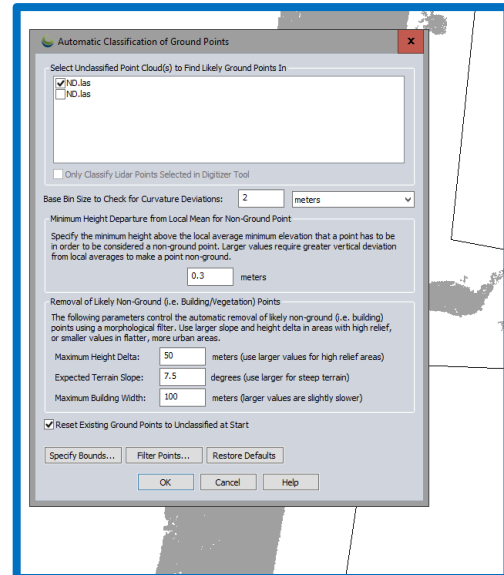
Automatic Classification of Ground Points

Select Unclassified Point Cloud(s) to Find Likely Ground Points In

ND.las
ND.las

Only Classify Lidar Points Selected in Digitizer Tool

Base Bin Size to Check for Curvature Deviations: 2 meters

Minimum Height Departure from Local Mean for Non-Ground Point

Specify the minimum height above the local average minimum elevation that a point has to be in order to be considered a non-ground point. Larger values require greater vertical deviation from local averages to make a point non-ground.

0.3 meters

Removal of Likely Non-Ground (i.e. Building/Vegetation) Points

The following parameters control the automatic removal of likely non-ground (i.e. building) points using a morphological filter. Use larger slope and height delta in areas with high relief, or smaller values in flatter, more urban areas.

Maximum Height Delta: 50 meters (use larger values for high relief areas)

Expected Terrain Slope: 7.5 degrees (use larger for steep terrain)

Maximum Building Width: 100 meters (larger values are slightly slower)

Reset Existing Ground Points to Unclassified at Start

Specify Bounds... Filter Points... Restore Defaults

OK Cancel Help